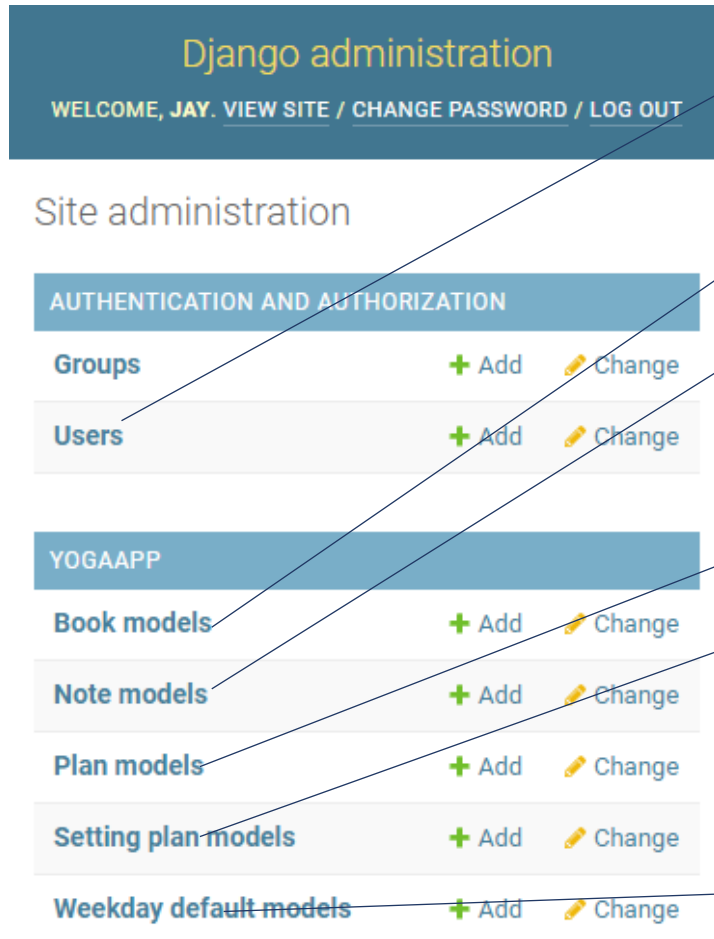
Django administration

WELCOME, JAY. VIEW SITE / CHANGE PASSWORD / LOG OUT

Site administration

AUTHENTICATION AND AUTHORIZATION

Groups + Add Change

Users + Add Change

YOGAAPP

Book models + Add Change

Note models + Add Change

Plan models + Add Change

Setting plan models + Add Change

Weekday default models + Add Change